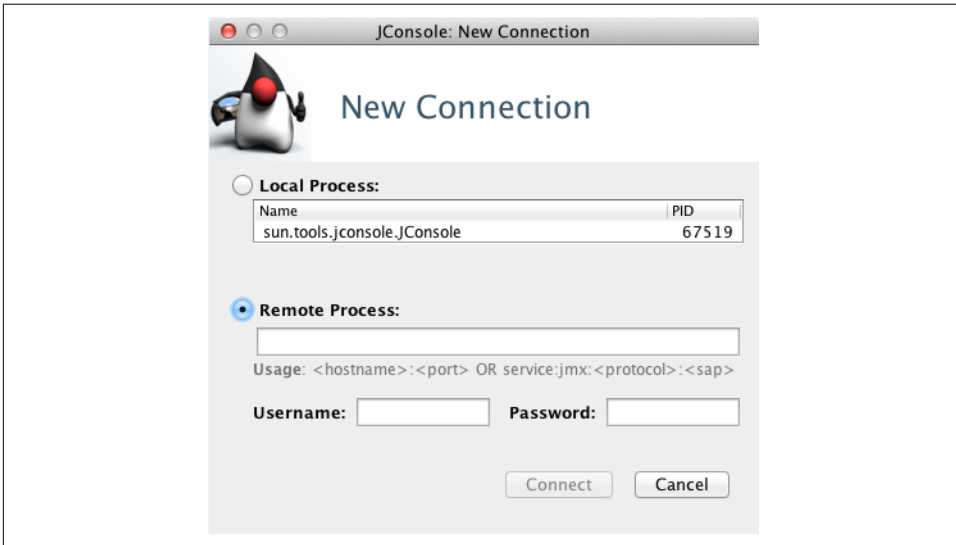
JConsole: New Connection

New Connection

Local Process:

| Name | PID |
|---|---|
| sun.tools.jconsole.JConsole | 67519 |

Remote Process:

Usage: <hostname>:<port> OR service:jmx:<protocol>:<sap>

Username: Password:

Connect Cancel